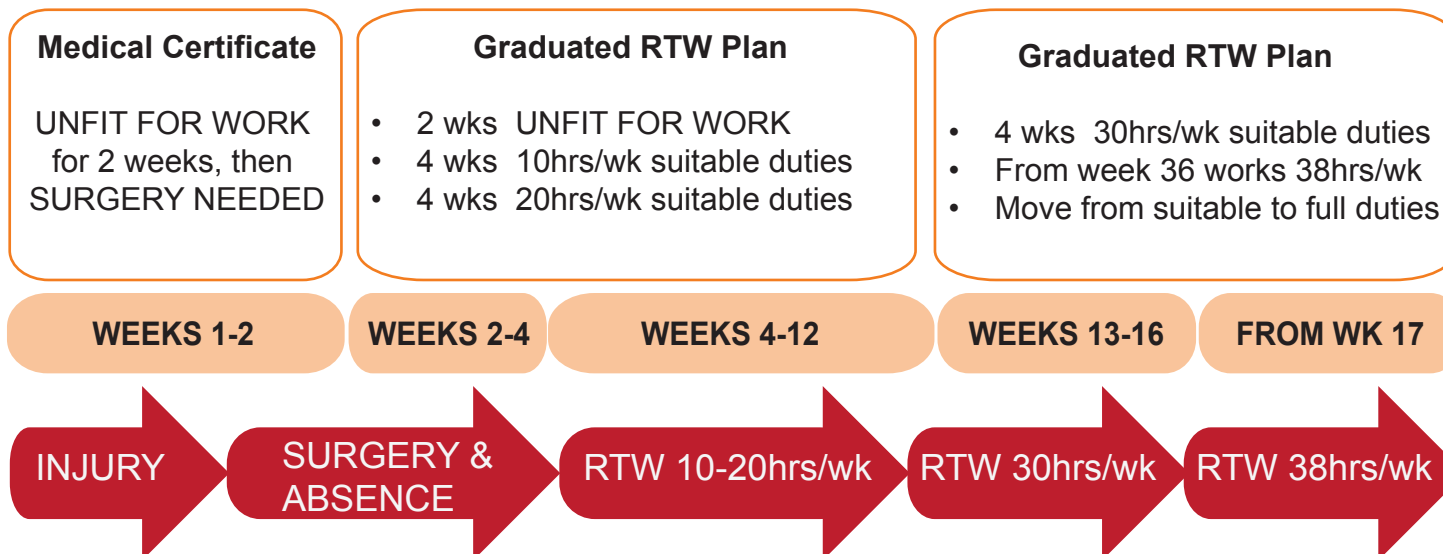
Medical Certificate

UNFIT FOR WORK for 2 weeks, then SURGERY NEEDED

Graduated RTW Plan

- 2 wks UNFIT FOR WORK
- 4 wks 10hrs/wk suitable duties
- 4 wks 20hrs/wk suitable duties

Graduated RTW Plan

- 4 wks 30hrs/wk suitable duties
- From week 36 works 38hrs/wk
- Move from suitable to full duties

WEEKS 1-2

WEEKS 2-4

WEEKS 4-12

WEEKS 13-16

FROM WK 17

INJURY

SURGERY & ABSENCE

RTW 10-20hrs/wk

RTW 30hrs/wk

RTW 38hrs/wk